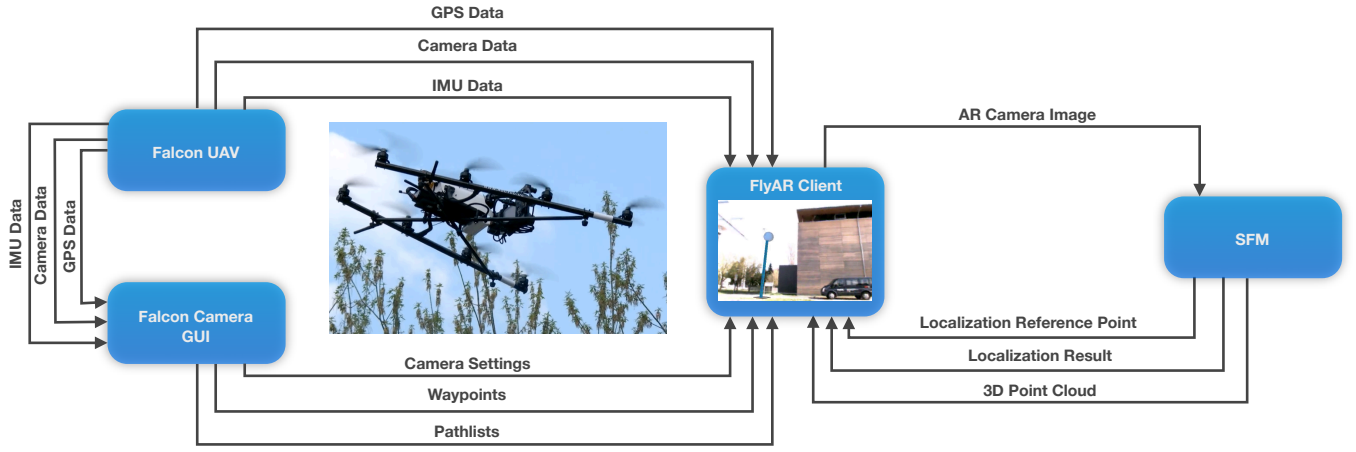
GPS Data

Camera Data

IMU Data

AR Camera Image

Falcon UAV

IMU Data

Camera Data

GPS Data

FlyAR Client

SFM

Falcon Camera GUI

Localization Reference Point

Localization Result

Camera Settings

3D Point Cloud

Waypoints

Pathlists